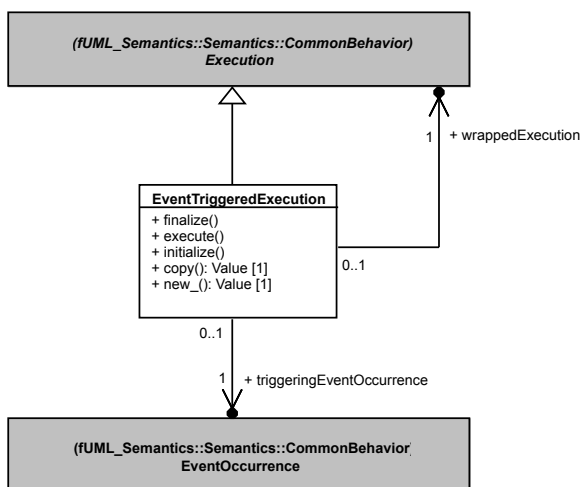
(fUML_Semantics::Semantics::CommonBehavior)
Execution

1
+ wrappedExecution

EventTriggeredExecution
+ finalize()
+ execute()
+ initialize()
+ copy(): Value [1]
+ new_(): Value [1]

0..1

0..1

1
+ triggeringEventOccurrence

(fUML_Semantics::Semantics::CommonBehavior)
EventOccurrence